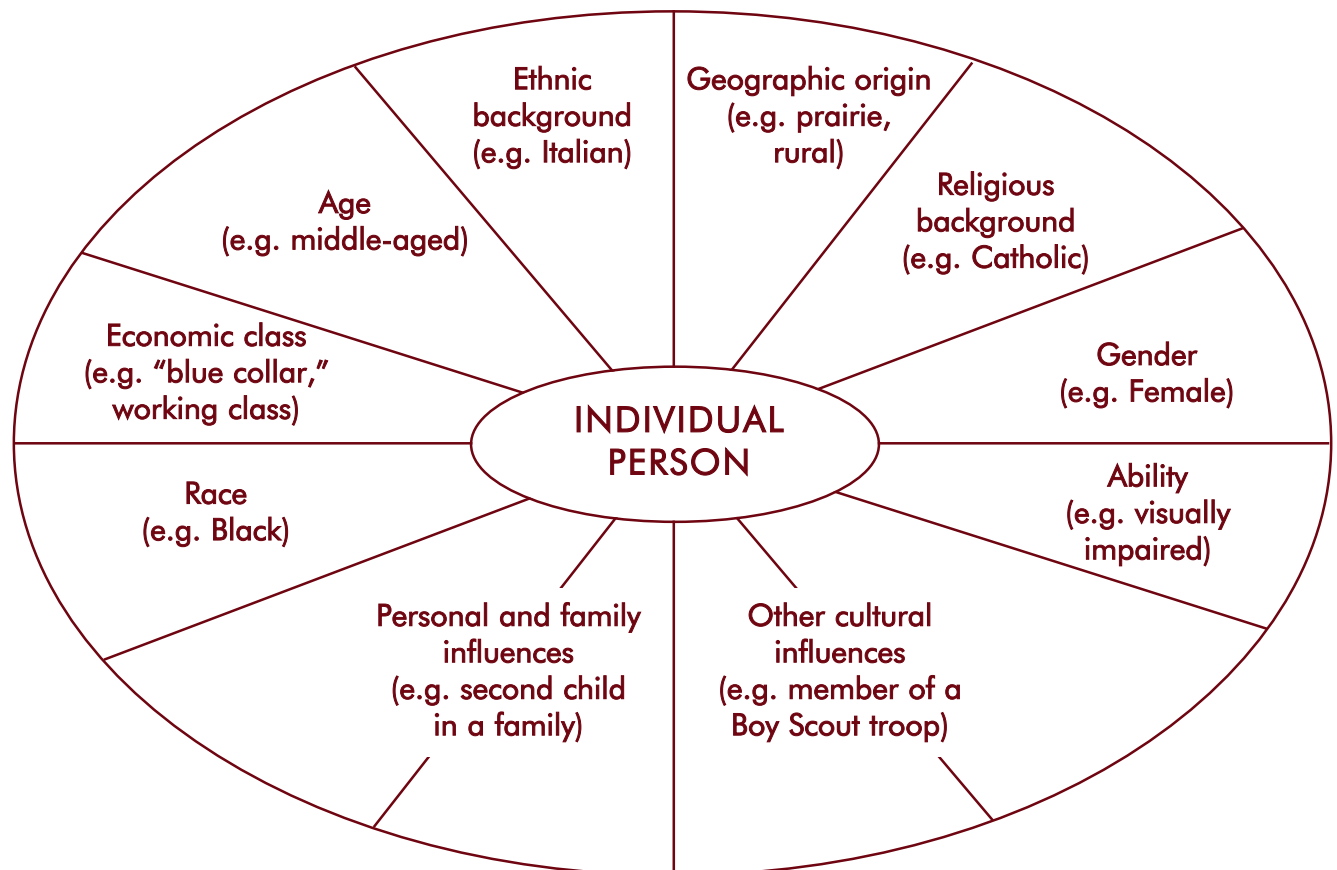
INDIVIDUAL PERSON

Ethnic background (e.g. Italian)

Geographic origin (e.g. prairie, rural)

Religious background (e.g. Catholic)

Gender (e.g. Female)

Ability (e.g. visually impaired)

Other cultural influences (e.g. member of a Boy Scout troop)

Personal and family influences (e.g. second child in a family)

Race (e.g. Black)

Economic class (e.g. “blue collar,” working class)

Age (e.g. middle-aged)